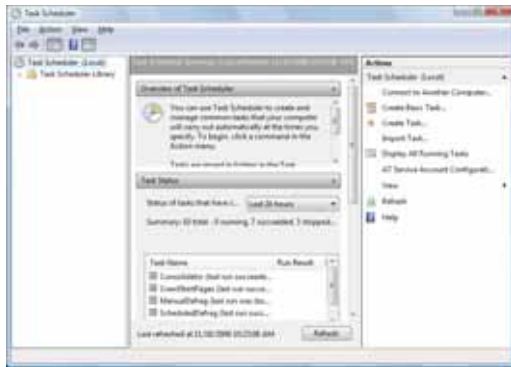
Task Scheduler

File Action View Help

Task Scheduler (Local)
Task Scheduler Library

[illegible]

Overview of Task Scheduler

You can use Task Scheduler to create and manage common tasks that your computer will carry out automatically at the times you specify. To begin, click a command in the Action menu.

Tasks are stored in folders in the Task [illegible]

Task Status

Status of tasks that have s... Last 24 hours

Summary: 10 total - 0 running, 7 succeeded, 3 stopped...

| Task Name | Run Result |
|---|---|
| ConsolidatOr (last run succeede... | |
| CrawlStartPages (last run succe... | |
| ManualDefrag (last run was dou... | |
| ScheduledDefrag (last run was... | |

Last refreshed at 21/02/2008 10:23:08 AM

Refresh

Actions

Task Scheduler (Local)

Connect to Another Computer...

Create Basic Task...

Create Task...

Import Task...

Display All Running Tasks

AT Service Account Configurati...

View

Refresh

Help